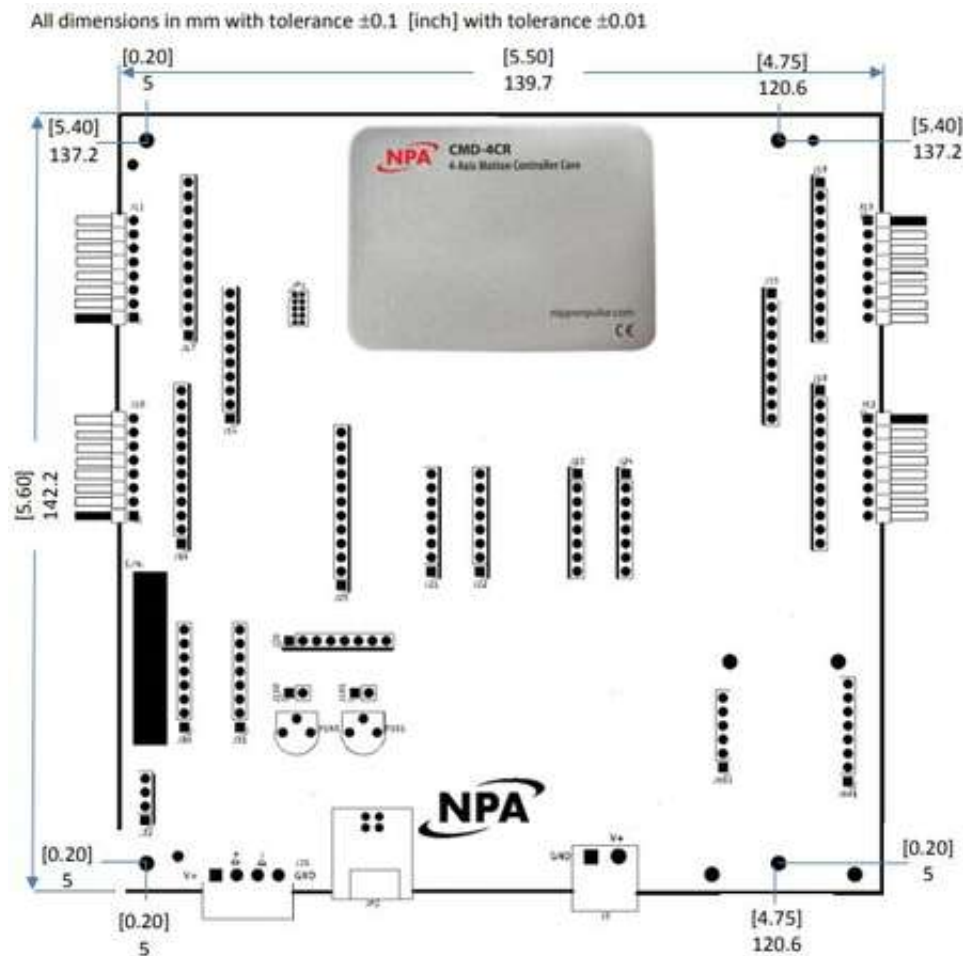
All dimensions in mm with tolerance ±0.1 [inch] with tolerance ±0.01

[0.20]
5

[5.50]
139.7

[4.75]
120.6

[5.40]
137.2

[5.40]
137.2

NPA CMD-4CR
4-Axis Motion Controller Core

nipponpulse.com

CE

[5.60]
142.2

NPA

V+

GND

V+

GND

[0.20]
5

[0.20]
5

[0.20]
5

[4.75]
120.6